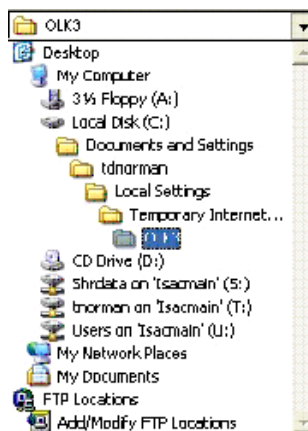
OLK3

Desktop

My Computer

3½ Floppy (A:)

Local Disk (C:)

Documents and Settings

tdnorman

Local Settings

Temporary Internet...

OLK3

CD Drive (D:)

Shrdata on 'Isacmain' (S:)

tnorman on 'Isacmain' (T:)

Users on 'Isacmain' (U:)

My Network Places

My Documents

FTP Locations

Add/Modify FTP Locations